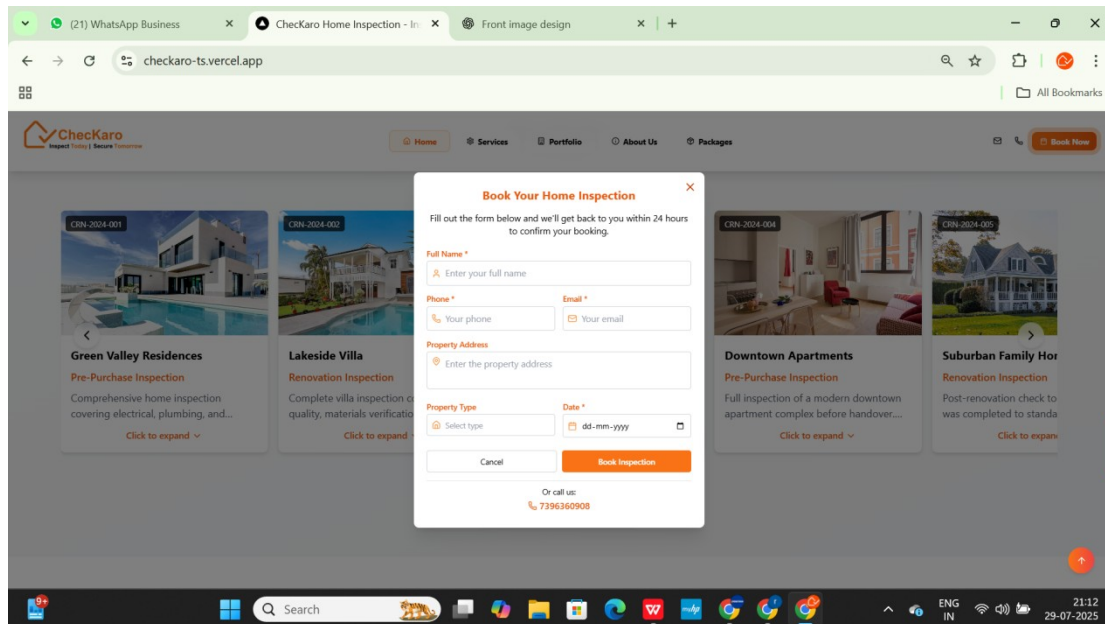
(21) WhatsApp Business ×
CheckKaro Home Inspection - In ×
Front image design ×
+

checkaro-ts.vercel.app

All Bookmarks

CheckKaro
Inspect Today | Secure Tomorrow

Home
Services
Portfolio
About Us
Packages
Book Now

CRN-2024-001
Green Valley Residences
Pre-Purchase Inspection
Comprehensive home inspection covering electrical, plumbing, and...
Click to expand

CRN-2024-002
Lakeside Villa
Renovation Inspection
Complete villa inspection c quality, materials verificatio
Click to expand

CRN-2024-004
Downtown Apartments
Pre-Purchase Inspection
Full inspection of a modern downtown apartment complex before handover...
Click to expand

CRN-2024-005
Suburban Family Hor
Renovation Inspection
Post-renovation check to was completed to standa
Click to expan

Book Your Home Inspection
×
Fill out the form below and we'll get back to you within 24 hours to confirm your booking.

Full Name *
Enter your full name

Phone *
Your phone

Email *
Your email

Property Address
Enter the property address

Property Type
Select type

Date *
dd-mm-yyyy

Cancel
Book Inspection

Or call us:
7396360908

9+
Search
ENG IN
21:12
29-07-2025